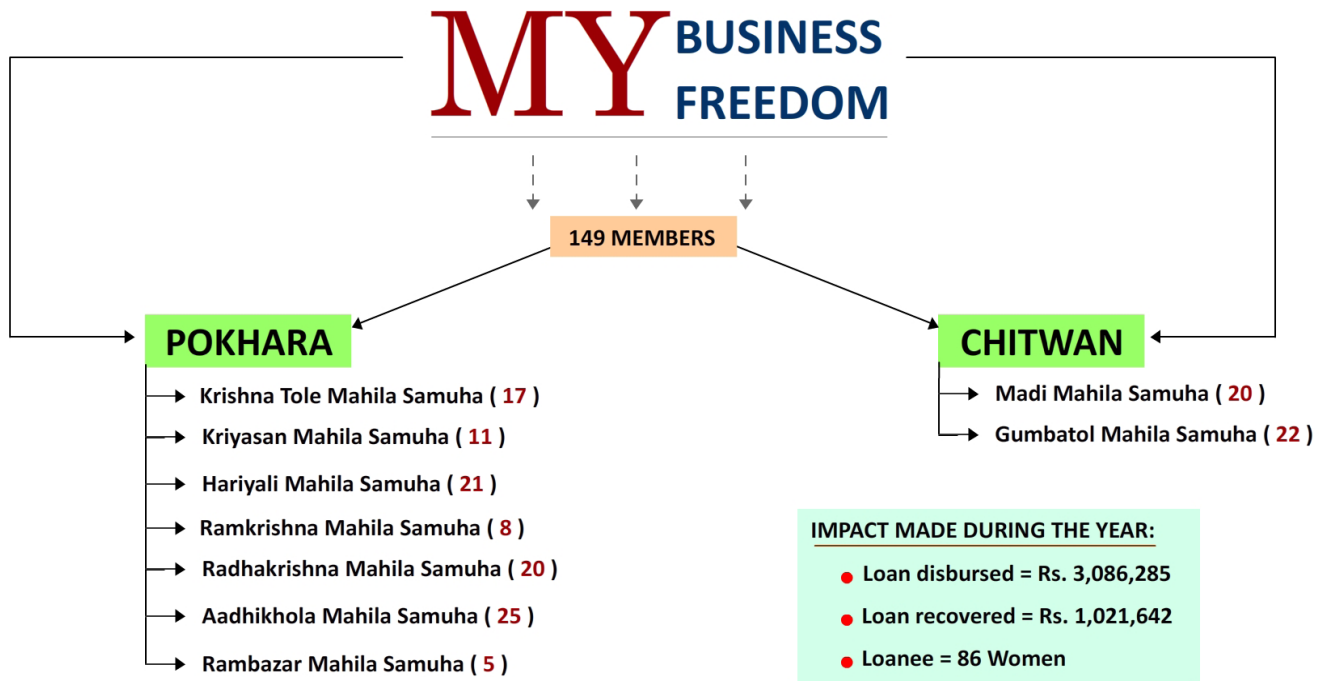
MY BUSINESS FREEDOM

149 MEMBERS

POKHARA

Krishna Tole Mahila Samuha ( 17 )

Kriyasan Mahila Samuha ( 11 )

Hariyali Mahila Samuha ( 21 )

Ramkrishna Mahila Samuha ( 8 )

Radhakrishna Mahila Samuha ( 20 )

Aadhikhola Mahila Samuha ( 25 )

Rambazar Mahila Samuha ( 5 )

CHITWAN

Madi Mahila Samuha ( 20 )

Gumbatol Mahila Samuha ( 22 )

IMPACT MADE DURING THE YEAR:

Loan disbursed = Rs. 3,086,285

Loan recovered = Rs. 1,021,642

Loanee = 86 Women